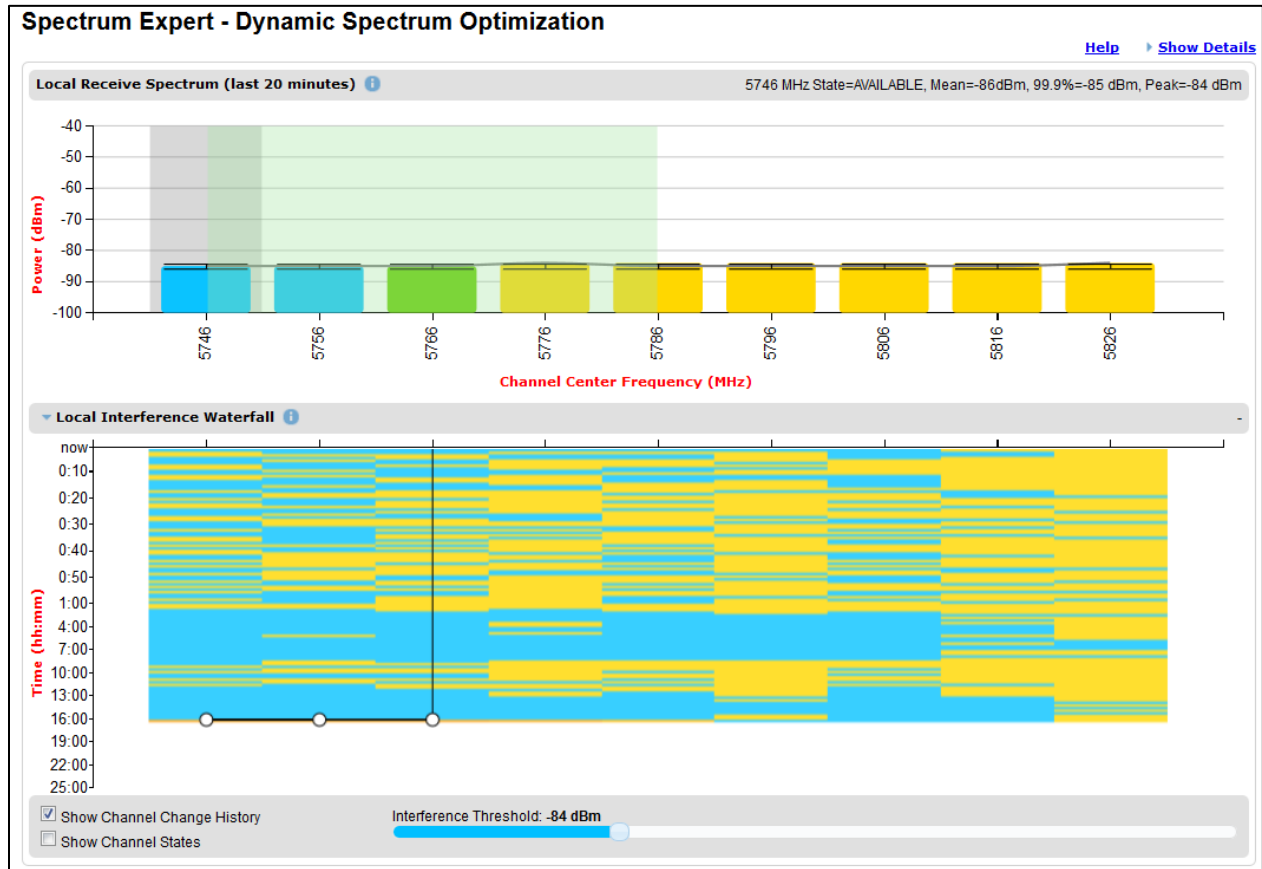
Spectrum Expert - Dynamic Spectrum Optimization

Help Show Details

Local Receive Spectrum (last 20 minutes)

5746 MHz State=AVAILABLE, Mean=-86dBm, 99.9%=-85 dBm, Peak=-84 dBm

Power (dBm)

-40
-50
-60
-70
-80
-90
-100

5746 5756 5766 5776 5786 5796 5806 5816 5826

Channel Center Frequency (MHz)

Local Interference Waterfall

-

Time (hh:mm)

now
0:10
0:20
0:30
0:40
0:50
1:00
4:00
7:00
10:00
13:00
16:00
19:00
22:00
25:00

Show Channel Change History
Show Channel States

Interference Threshold: -84 dBm